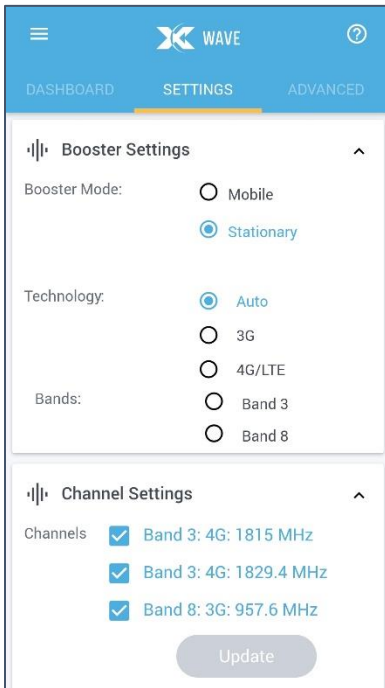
WAVE

DASHBOARD SETTINGS ADVANCED

Booster Settings

Booster Mode: Mobile
Stationary

Technology: Auto
3G
4G/LTE

Bands: Band 3
Band 8

Channel Settings

Channels Band 3: 4G: 1815 MHz
Band 3: 4G: 1829.4 MHz
Band 8: 3G: 957.6 MHz

Update